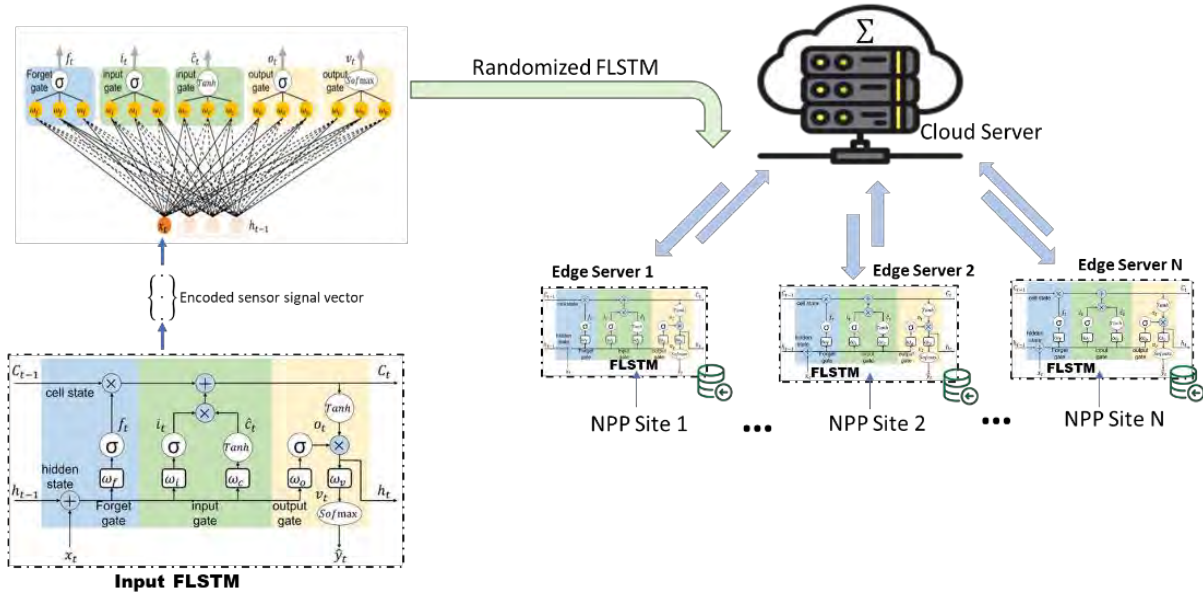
$f_t$ $i_t$ $\hat{c}_t$ $o_t$ $v_t$

Forget gate σ

input gate σ

input gate $Tanh$

output gate σ

output gate $Softmax$

$x_t$ $h_{t-1}$

Randomized FLSTM

Σ

Cloud Server

Encoded sensor signal vector

$C_{t-1}$ cell state $C_t$

$f_t$ σ $\omega_f$

$i_t$ σ $\omega_i$

$\hat{c}_t$ $Tanh$ $\omega_c$

$Tanh$ $o_t$ σ $\omega_o$ $\omega_v$ $v_t$ $Sof$max

hidden state

$h_{t-1}$ $h_t$

Forget gate

input gate

output gate

$x_t$ $\hat{y}_t$

Input FLSTM

Edge Server 1

FLSTM

NPP Site 1

•••

Edge Server 2

FLSTM

NPP Site 2

•••

Edge Server N

FLSTM

NPP Site N